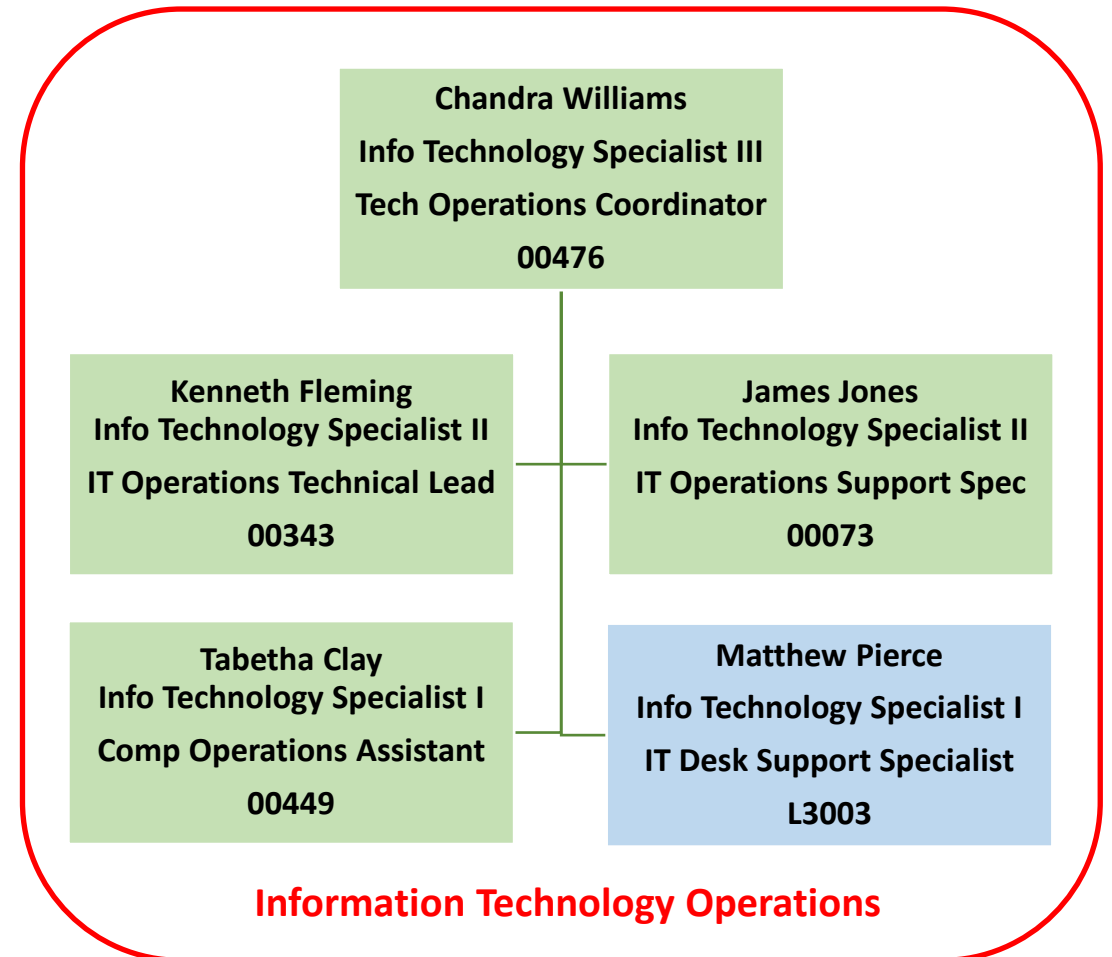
Chandra Williams
Info Technology Specialist III
Tech Operations Coordinator
00476

Kenneth Fleming
Info Technology Specialist II
IT Operations Technical Lead
00343

James Jones
Info Technology Specialist II
IT Operations Support Spec
00073

Tabetha Clay
Info Technology Specialist I
Comp Operations Assistant
00449

Matthew Pierce
Info Technology Specialist I
IT Desk Support Specialist
L3003

Information Technology Operations